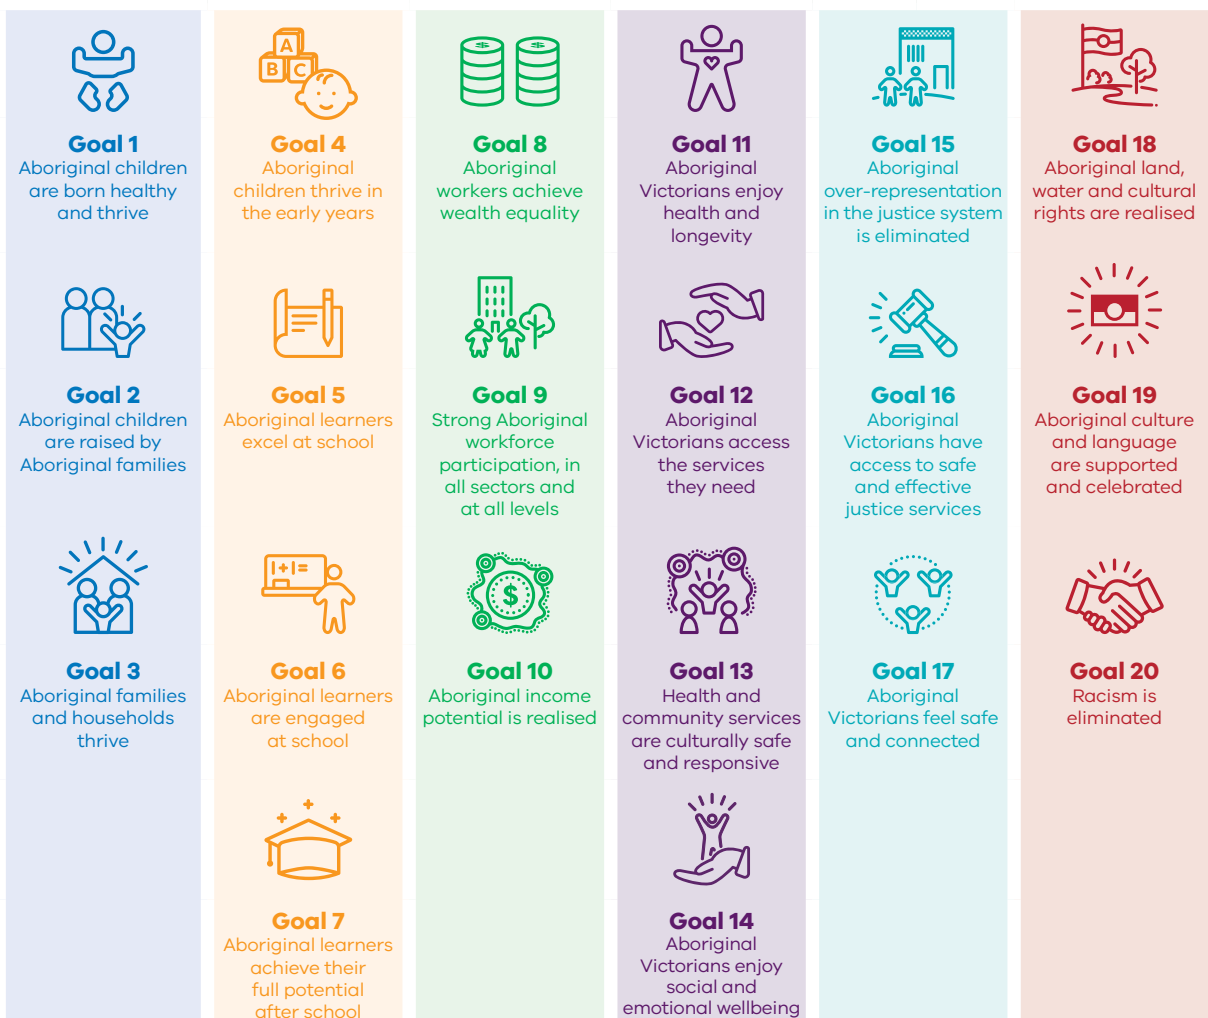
Goal 1
Aboriginal children are born healthy and thrive

Goal 2
Aboriginal children are raised by Aboriginal families

Goal 3
Aboriginal families and households thrive

A B C

Goal 4
Aboriginal children thrive in the early years

Goal 5
Aboriginal learners excel at school

Goal 6
Aboriginal learners are engaged at school

Goal 7
Aboriginal learners achieve their full potential after school

Goal 8
Aboriginal workers achieve wealth equality

Goal 9
Strong Aboriginal workforce participation, in all sectors and at all levels

Goal 10
Aboriginal income potential is realised

Goal 11
Aboriginal Victorians enjoy health and longevity

Goal 12
Aboriginal Victorians access the services they need

Goal 13
Health and community services are culturally safe and responsive

Goal 14
Aboriginal Victorians enjoy social and emotional wellbeing

Goal 15
Aboriginal over-representation in the justice system is eliminated

Goal 16
Aboriginal Victorians have access to safe and effective justice services

Goal 17
Aboriginal Victorians feel safe and connected

Goal 18
Aboriginal land, water and cultural rights are realised

Goal 19
Aboriginal culture and language are supported and celebrated

Goal 20
Racism is eliminated